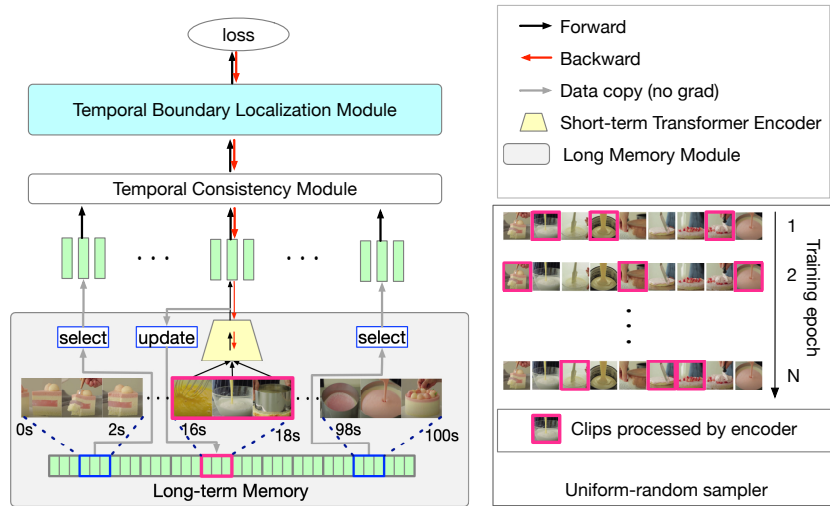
loss

Temporal Boundary Localization Module

Temporal Consistency Module

. . .

. . .

select

update

select

0s

2s

16s

18s

98s

100s

Long-term Memory

Forward

Backward

Data copy (no grad)

Short-term Transformer Encoder

Long Memory Module

1

2

N

Training epoch

Clips processed by encoder

Uniform-random sampler